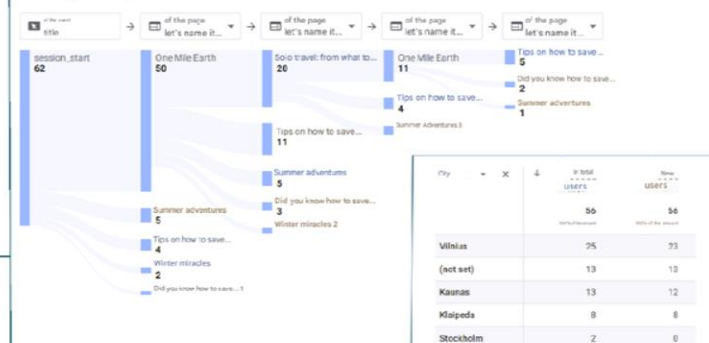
of the event title → of the page let's name it... → of the page let's name it... → of the page let's name it... → of the page let's name it...

session_start
62

One Mile Earth
50

Summer adventures
5

Tips on how to save...
4

Winter miracles
2

Did you know how to save... 1

Solo travel: from what to...
20

Tips on how to save...
11

Summer adventures
5

Did you know how to save...
3

Winter miracles 2

One Mile Earth
11

Tips on how to save...
4

Summer Adventures 3

Tips on how to save...
5

Did you know how to save...
2

Summer adventures
1

| City | ↓ | In total users | New users |
|---|---|---|---|
| | | 56 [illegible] | 56 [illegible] |
| Vilnius | | 25 | 23 |
| (not set) | | 13 | 13 |
| Kaunas | | 13 | 12 |
| Klaipeda | | 8 | 8 |
| Stockholm | | 2 | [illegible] |